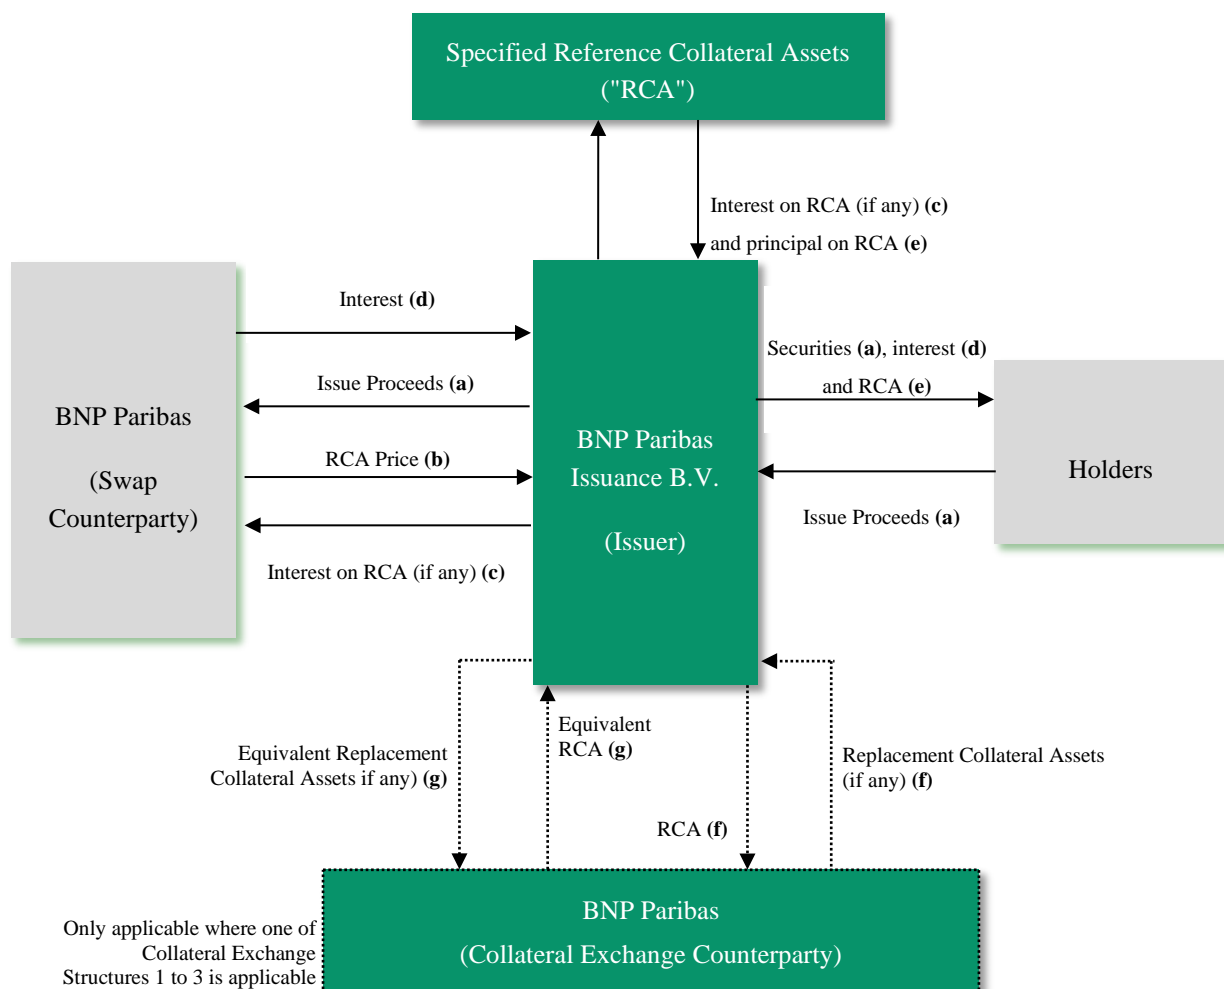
Specified Reference Collateral Assets ("RCA")

Interest on RCA (if any) **(c)** and principal on RCA **(e)**

BNP Paribas

(Swap Counterparty)

Interest **(d)**

Issue Proceeds **(a)**

RCA Price **(b)**

Interest on RCA (if any) **(c)**

BNP Paribas Issuance B.V.

(Issuer)

Securities **(a)**, interest **(d)** and RCA **(e)**

Issue Proceeds **(a)**

Holders

Equivalent Replacement Collateral Assets if any) **(g)**

Equivalent RCA **(g)**

RCA **(f)**

Replacement Collateral Assets (if any) **(f)**

Only applicable where one of Collateral Exchange Structures 1 to 3 is applicable

BNP Paribas

(Collateral Exchange Counterparty)